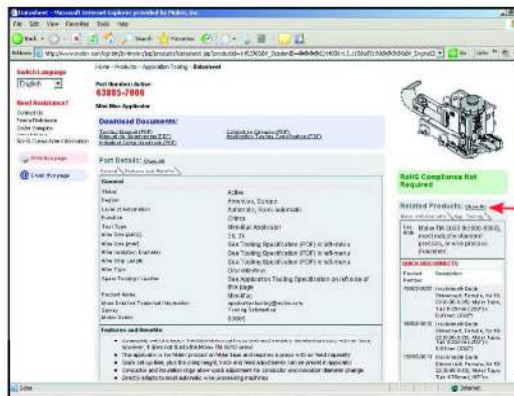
Datasheet - Microsoft Internet Explorer provided by Molex, Inc.

File Edit View Favorites Tools Help

Back Search Favorites

Address http://www.molex.com/molex/products/datasheet.jsp?product=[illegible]

Go Links

Home » Products » Application Tooling » Datasheet

Switch Language

English

Need Assistance?

Contact Us

Find a Distributor

Order Samples

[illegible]

North Carolina Molex Information

Print this page

E-mail this page

Part Number: Active

63805-7000

Mini-Mac Applicator

Download Documents:

Tooling Manual (PDF)

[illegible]

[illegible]

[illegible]

Part Details: Show All

General | Features and Benefits

General

Status | Active

Region | Americas, Europe

Level of Automation | Automatic, Semi-automatic

Function | Crimp

Tool Type | Mini-Mac Applicator

Wire Size (AWG) | 26, 24

Wire Size (mm²) | See Tooling Specification (PDF) in left-menu

Wire Insulation Diameter | See Tooling Specification (PDF) in left-menu

Wire Strip Length | See Tooling Specification (PDF) in left-menu

Wire Type | Discrete Wire

Spare Tooling / Kit/Set | See Application Tooling Specification (PDF) in left-menu of this page

Product Name | Mini-Mac

Molex Selected Technical Information | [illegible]

Series | Tooling Solutions

Molex Series | 63805

Features and Benefits

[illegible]

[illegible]

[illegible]

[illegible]

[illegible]

RoHS Compliance Not Required

Related Products: Show All

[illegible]

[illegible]

QUICK DISCONNECTS

Product Number | Description

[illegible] | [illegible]

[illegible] | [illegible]

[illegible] | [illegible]

Done | Internet